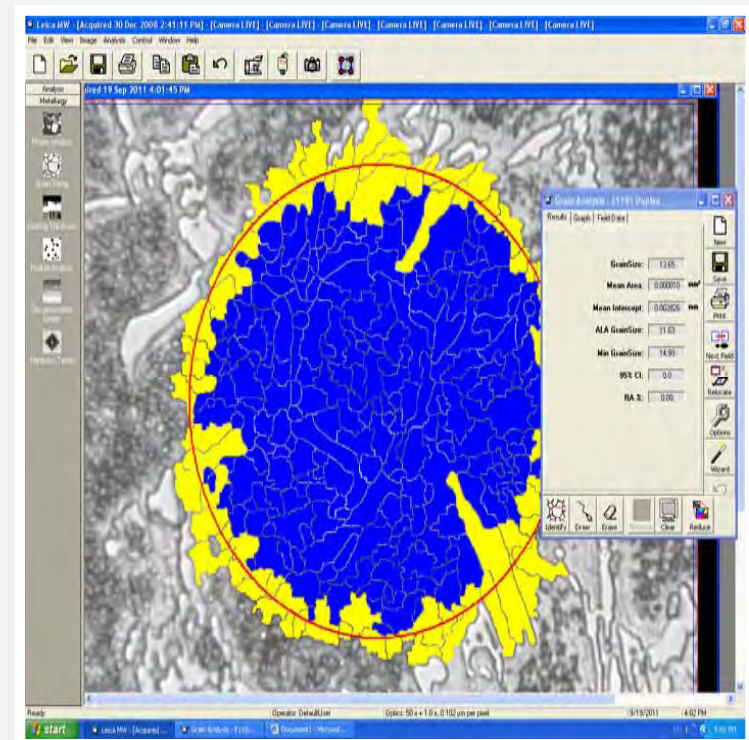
Leica MW - [Acquired 30 Dec 2008 2:41:11 PM] - [Camera LIVE] - [Camera LIVE] - [Camera LIVE] - [Camera LIVE] - [Camera LIVE] - [Camera LIVE] - [Camera LIVE]

File Edit View Image Analysis Control Window Help

Analysis
Metallurgy

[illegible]

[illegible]

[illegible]

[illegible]

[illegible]

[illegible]

uired 19 Sep 2011 4:01:45 PM]

Grain Analysis - [1:1] Duplex

Results Graph Field Data

GrainSize: 13.65

Mean Area: 0.000010 mm²

Mean Intercept: 0.002826 mm

ALA GrainSize: 11.63

Min GrainSize: 14.91

95% CI: 0.0

RA %: 0.00

New

Save

Print

Next Field

Relocate

Options

Wizard

Identify

Draw

Erase

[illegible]

Clear

Reduce

Ready

Operator: DefaultUser

Optics: 50 x + 1.0 x, 0.102 µm per pixel

9/19/2011

4:02 PM

start

Leica MW - [Acquired...

Grain Analysis - [1:1]...

Document1 - Microsof...

4:02 PM